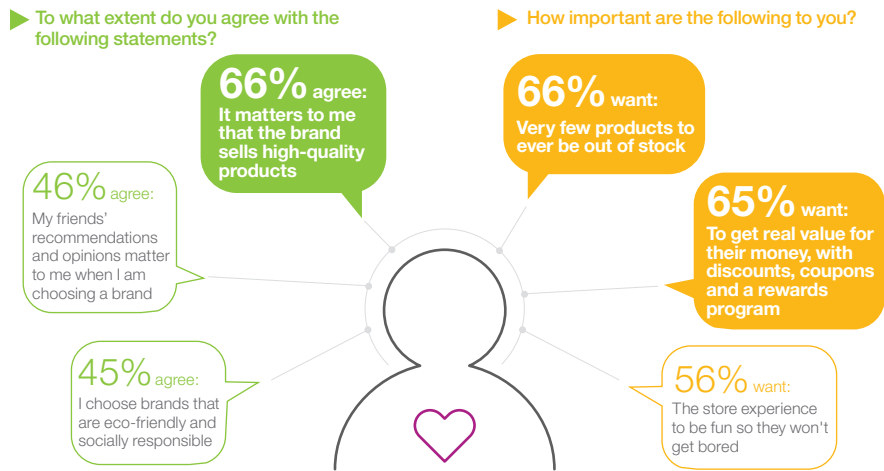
To what extent do you agree with the following statements?

66% agree: It matters to me that the brand sells high-quality products

46% agree: My friends' recommendations and opinions matter to me when I am choosing a brand

45% agree: I choose brands that are eco-friendly and socially responsible

How important are the following to you?

66% want: Very few products to ever be out of stock

65% want: To get real value for their money, with discounts, coupons and a rewards program

56% want: The store experience to be fun so they won't get bored